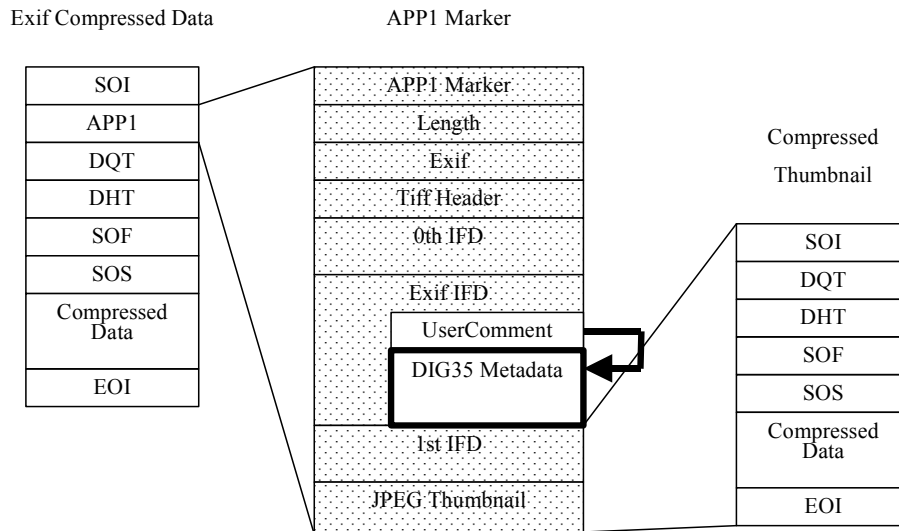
Exif Compressed Data

SOI
APP1
DQT
DHT
SOF
SOS
Compressed Data
EOI

APP1 Marker

APP1 Marker
Length
Exif
Tiff Header
0th IFD
Exif IFD
UserComment
DIG35 Metadata
1st IFD
JPEG Thumbnail

Compressed Thumbnail

SOI
DQT
DHT
SOF
SOS
Compressed Data
EOI